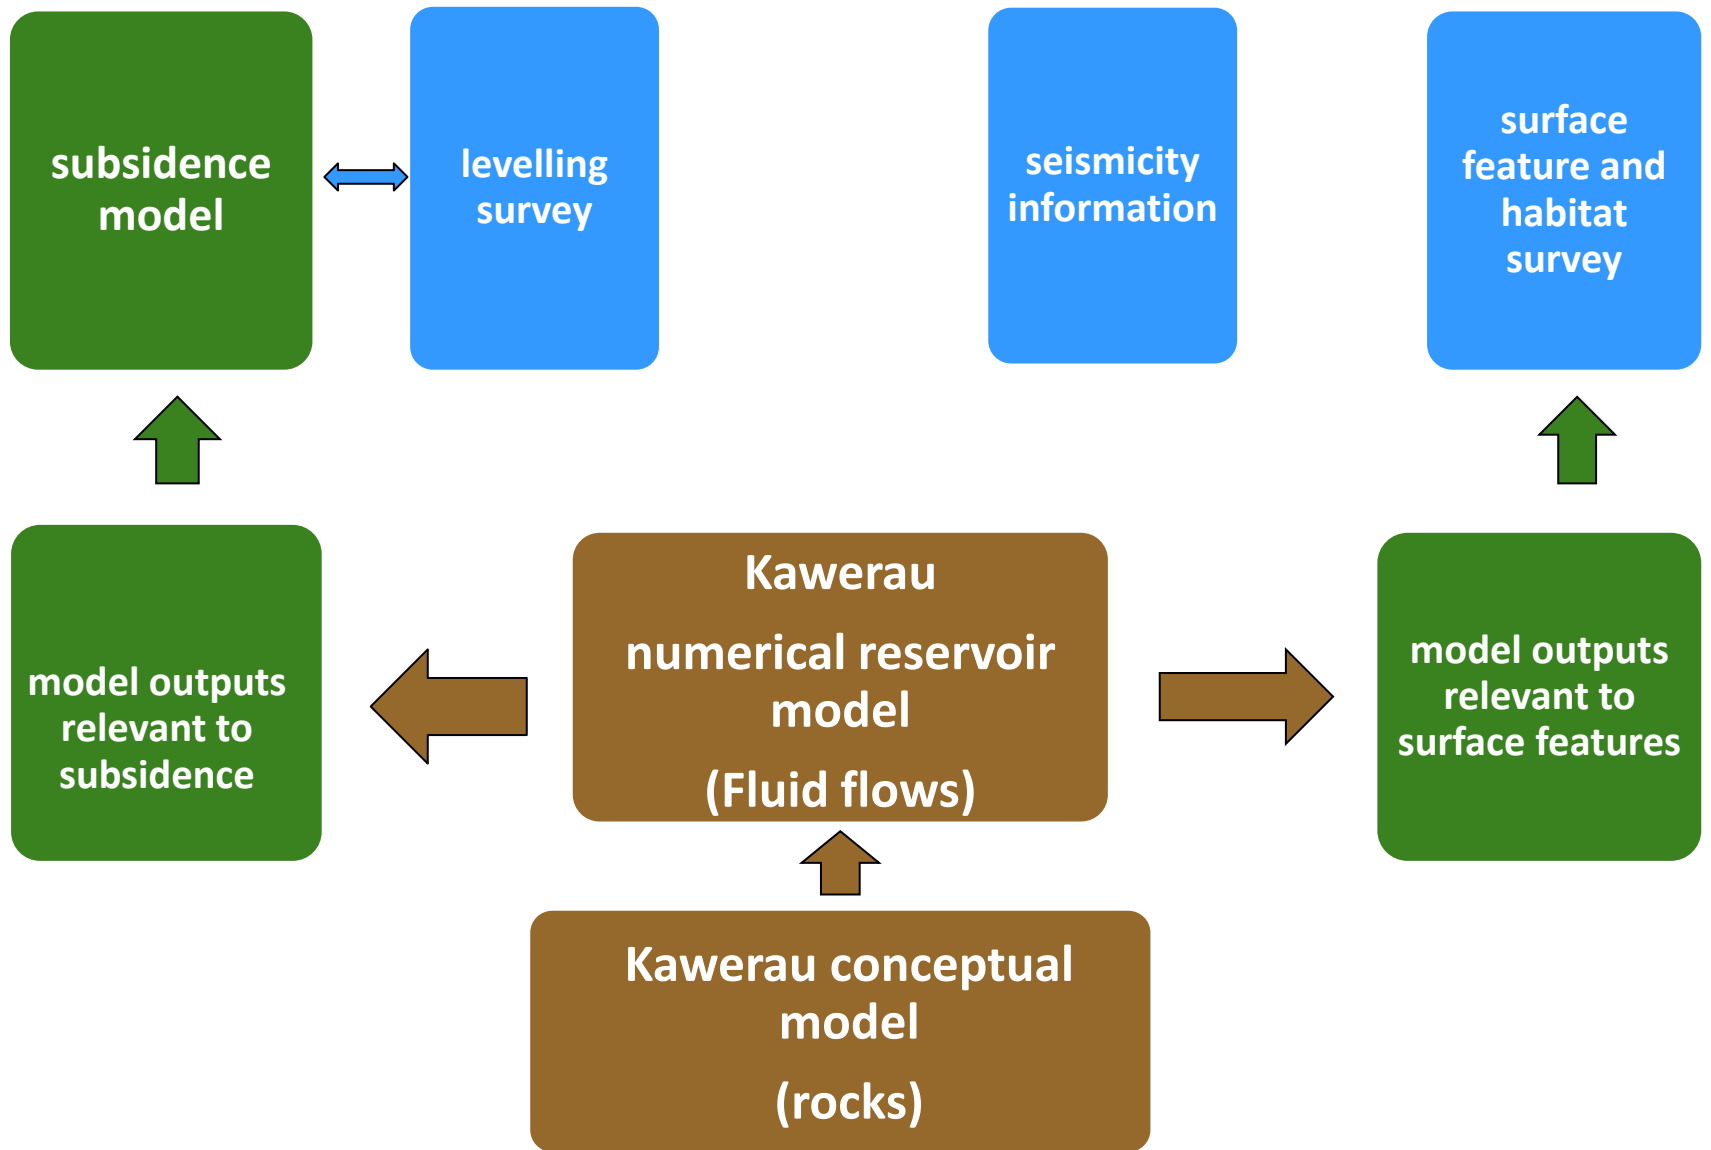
subsidence model

levelling survey

seismicity information

surface feature and habitat survey

model outputs relevant to subsidence

Kawerau

numerical reservoir model

(Fluid flows)

model outputs relevant to surface features

Kawerau conceptual model

(rocks)